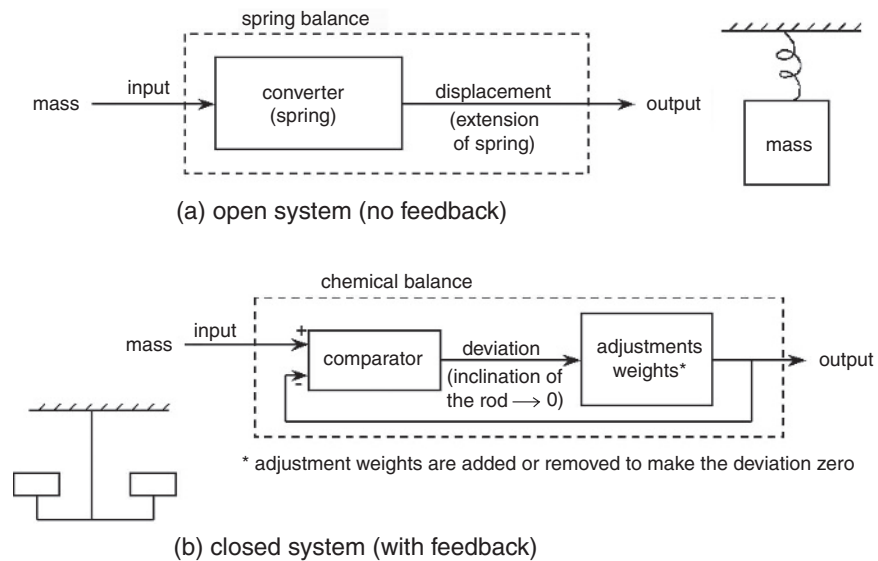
spring balance

mass → input → converter (spring) → displacement (extension of spring) → output

mass

(a) open system (no feedback)

chemical balance

mass → input → + comparator → deviation (inclination of the rod $\longrightarrow$ 0) → adjustments weights* → output

-

* adjustment weights are added or removed to make the deviation zero

(b) closed system (with feedback)